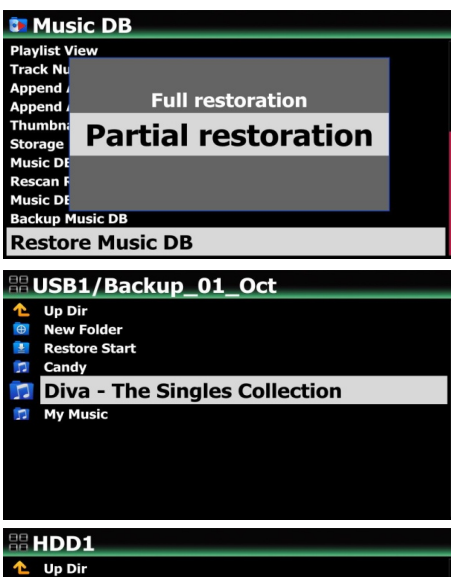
Music DB
Playlist View
Track Nu
Append
Append
Thumbna
Storage
Music DE
Rescan F
Music DE
Backup Music DB
Restore Music DB

Full restoration
Partial restoration

USB1/Backup_01_Oct
Up Dir
New Folder
Restore Start
Candy
Diva - The Singles Collection
My Music

HDD1
Up Dir